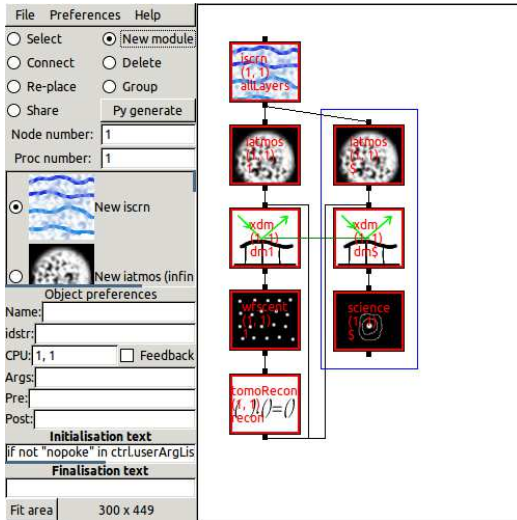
File Preferences Help

Select
New module
Connect
Delete
Re-place
Group
Share
Py generate

Node number: 1
Proc number: 1

New iscrn
New iatmos (infin

Object preferences

Name:
idstr:
CPU: 1, 1
Feedback
Args:
Pre:
Post:

Initialisation text
if not "nopoke" in ctrl.userArgLis

Finalisation text

Fit area
300 x 449

iscrn
(1, 1)
allLayers

iatmos
(1, 1)
1

iatmos
(1, 1)
5

xdm
(1, 1)
dm1

xdm
(1, 1)
dm5

wfscent
(1, 1)

science
(1, 1)
5

tomoRecon
(1, 1)
recon